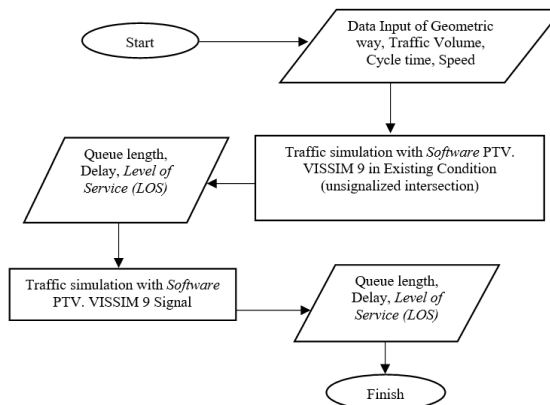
Start

Data Input of Geometric way, Traffic Volume, Cycle time, Speed

Traffic simulation with Software PTV. VISSIM 9 in Existing Condition (unsignalized intersection)

Queue length, Delay, Level of Service (LOS)

Traffic simulation with Software PTV. VISSIM 9 Signal

Queue length, Delay, Level of Service (LOS)

Finish